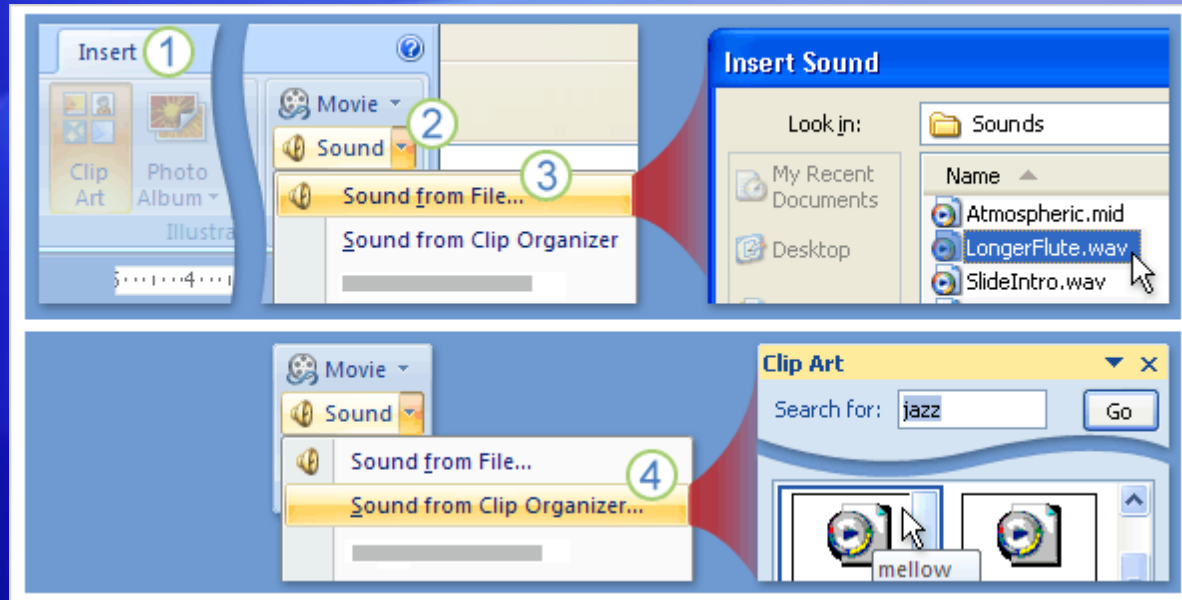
Insert 1

Clip Art

Photo Album

Illustra

Movie

Sound 2

Sound from File... 3

Sound from Clip Organizer

Insert Sound

Look in: Sounds

My Recent Documents

Desktop

Name

Atmospheric.mid

LongerFlute.wav

SlideIntro.wav

Movie

Sound

Sound from File...

Sound from Clip Organizer... 4

Clip Art

Search for: jazz

Go

mellow